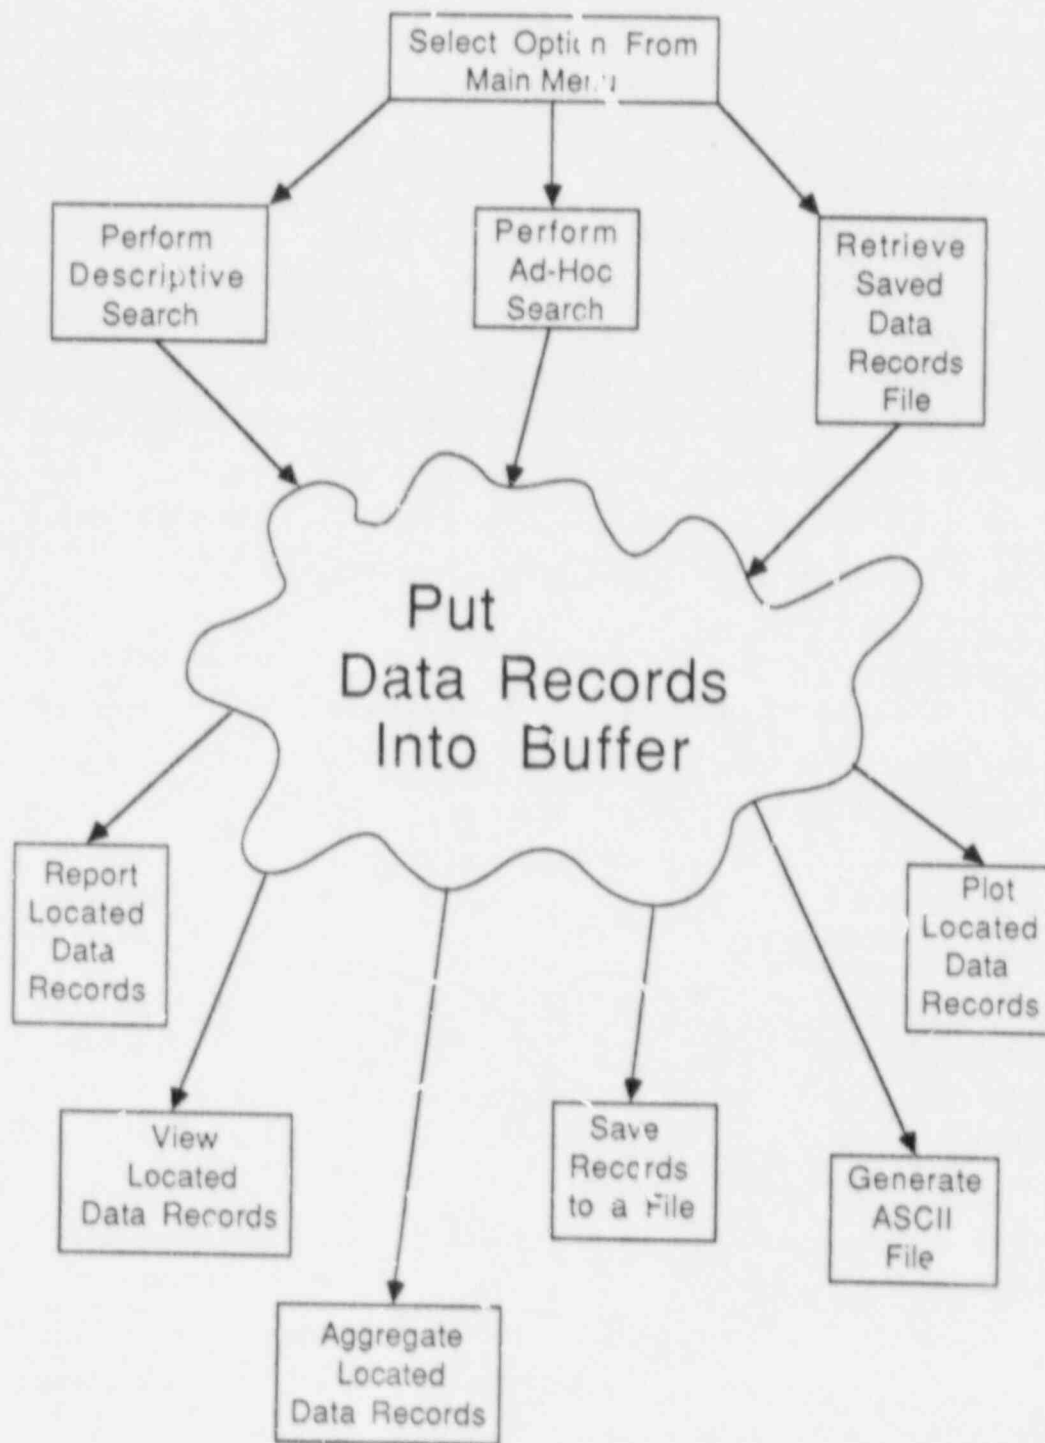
Select Option From Main Menu

Perform Descriptive Search

Perform Ad-Hoc Search

Retrieve Saved Data Records File

Put Data Records Into Buffer

Report Located Data Records

Plot Located Data Records

View Located Data Records

Save Records to a File

Generate ASCII File

Aggregate Located Data Records